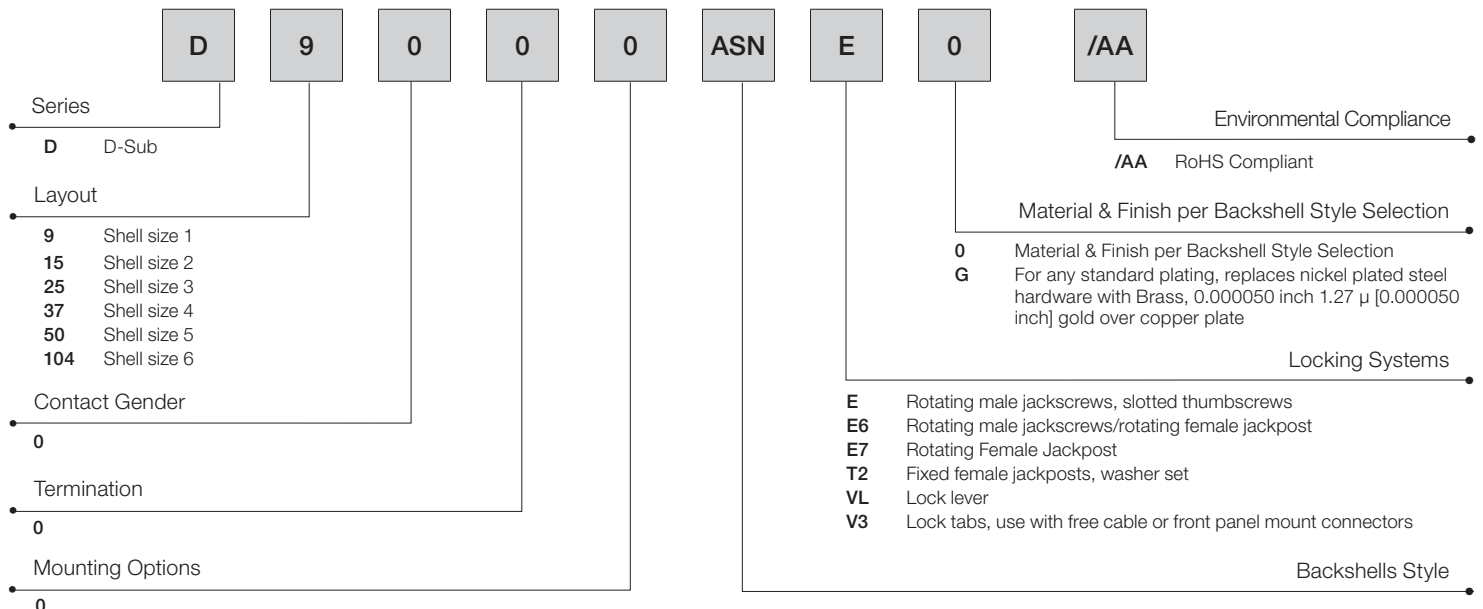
D 9 0 0 0 ASN E 0 /AA

Series

D D-Sub

Layout

9 Shell size 1
15 Shell size 2
25 Shell size 3
37 Shell size 4
50 Shell size 5
104 Shell size 6

Contact Gender

0

Termination

0

Mounting Options

0

Environmental Compliance

/AA RoHS Compliant

Material & Finish per Backshell Style Selection

0 Material & Finish per Backshell Style Selection
G For any standard plating, replaces nickel plated steel hardware with Brass, 0.000050 inch 1.27 μ [0.000050 inch] gold over copper plate

Locking Systems

E Rotating male jackscrews, slotted thumbscrews
E6 Rotating male jackscrews/rotating female jackpost
E7 Rotating Female Jackpost
T2 Fixed female jackposts, washer set
VL Lock lever
V3 Lock tabs, use with free cable or front panel mount connectors

Backshells Style